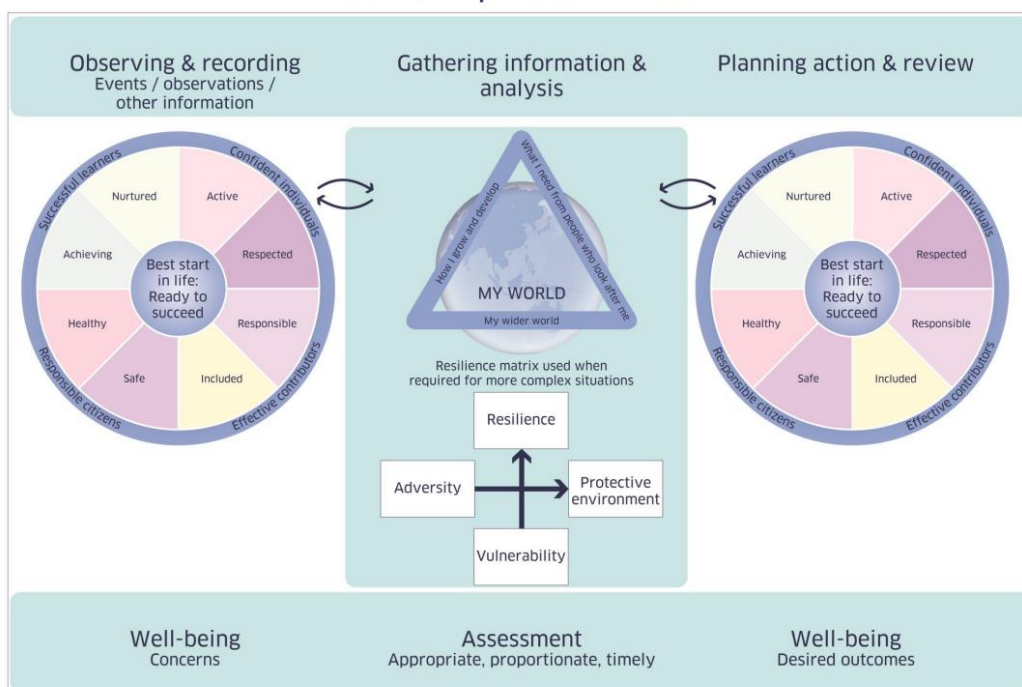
Observing & recording
Events / observations / other information

Gathering information & analysis

Planning action & review

Successful learners
Confident individuals
Nurtured
Active
Achieving
Best start in life: Ready to succeed
Respected
Healthy
Responsible
Safe
Included
Responsible citizens
Effective contributors

How I grow and develop
What I need from people who look after me
MY WORLD
My wider world

Resilience matrix used when required for more complex situations

Resilience
Adversity
Protective environment
Vulnerability

Successful learners
Confident individuals
Nurtured
Active
Achieving
Best start in life: Ready to succeed
Respected
Healthy
Responsible
Safe
Included
Responsible citizens
Effective contributors

Well-being
Concerns

Assessment
Appropriate, proportionate, timely

Well-being
Desired outcomes